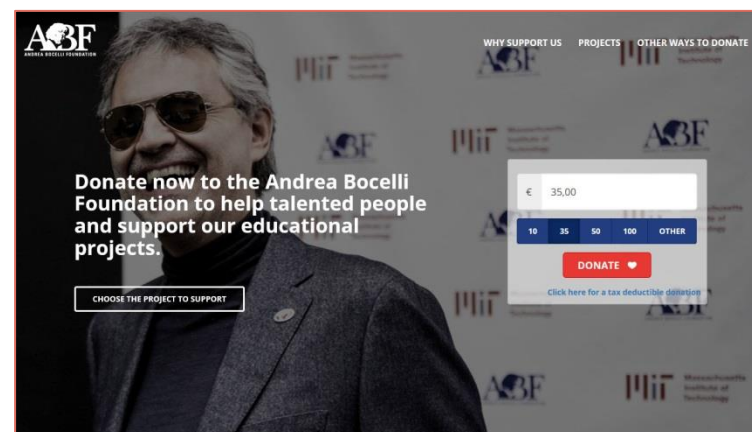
ABF
ANDREA BOCELLI FOUNDATION

WHY SUPPORT US PROJECTS OTHER WAYS TO DONATE

Donate now to the Andrea Bocelli Foundation to help talented people and support our educational projects.

CHOOSE THE PROJECT TO SUPPORT

€ 35,00

10 35 50 100 OTHER

DONATE

Click here for a tax deductible donation